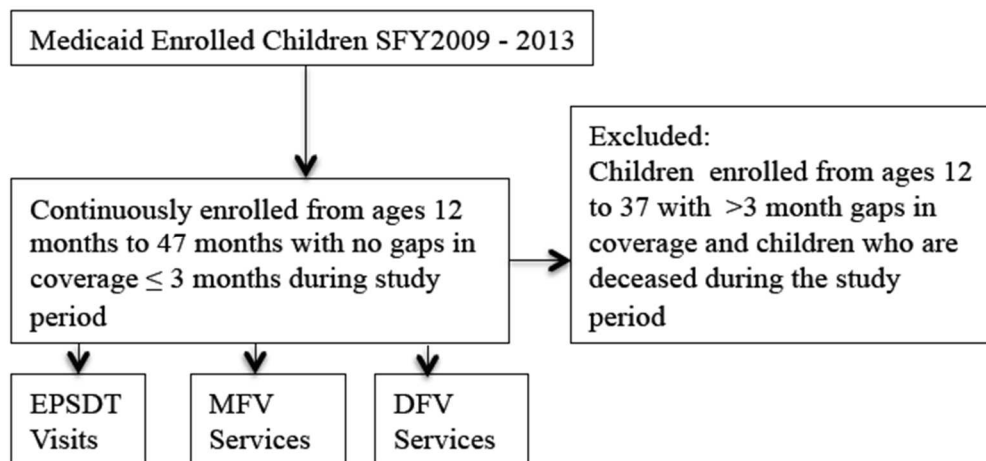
Medicaid Enrolled Children SFY2009 - 2013

Continuously enrolled from ages 12 months to 47 months with no gaps in coverage $\leq$ 3 months during study period

Excluded:
Children enrolled from ages 12 to 37 with >3 month gaps in coverage and children who are deceased during the study period

EPSDT Visits

MFV Services

DFV Services